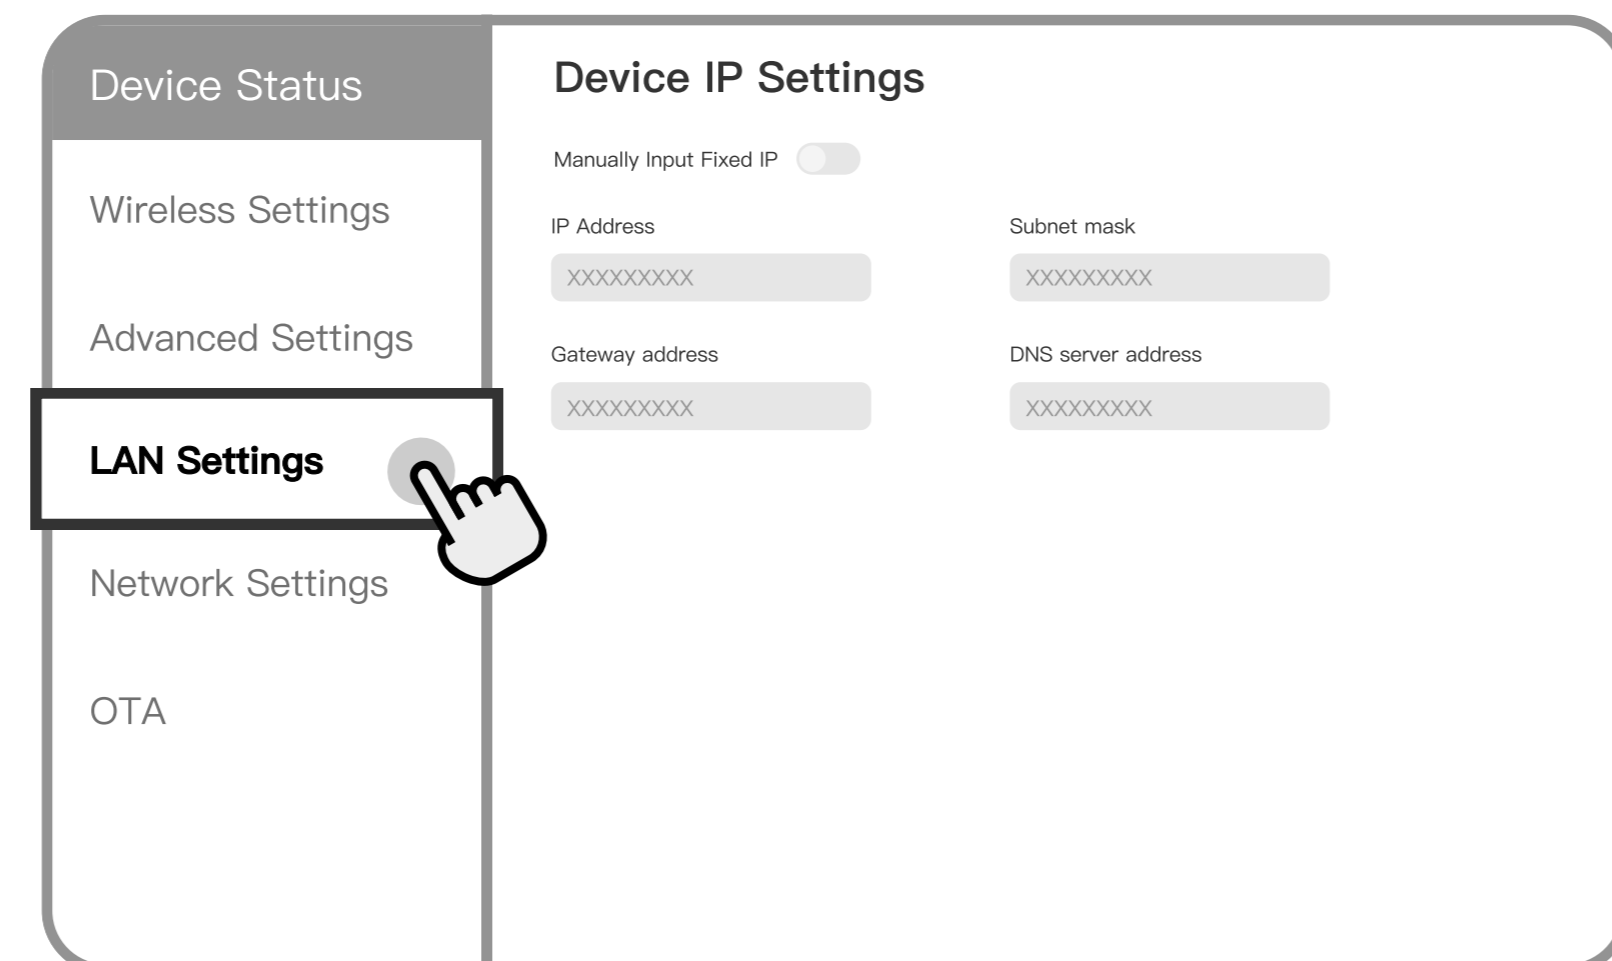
Device Status

Wireless Settings

Advanced Settings

LAN Settings

Network Settings

OTA

Device IP Settings

Manually Input Fixed IP

IP Address
XXXXXXXXX

Subnet mask
XXXXXXXXX

Gateway address
XXXXXXXXX

DNS server address
XXXXXXXXX